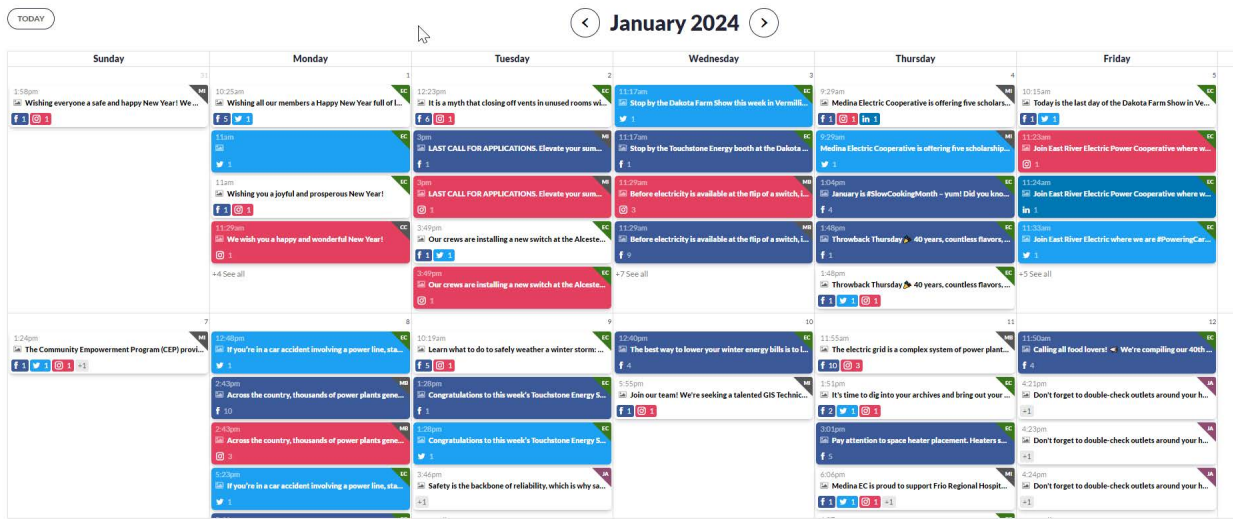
TODAY

January 2024

| Sunday | Monday | Tuesday | Wednesday | Thursday | Friday |
|---|---|---|---|---|---|
| 31 | 1 | 2 | 3 | 4 | 5 |
| 1:58pm MI Wishing everyone a safe and happy New Year! We ... 1 1 | 10:25am EC Wishing all our members a Happy New Year full of l... 5 1 | 12:23pm EC It is a myth that closing off vents in unused rooms wi... 6 1 | 11:17am EC Stop by the Dakota Farm Show this week in Vermill... 1 | 9:29am MI Medina Electric Cooperative is offering five scholars... 1 1 1 | 10:15am EC Today is the last day of the Dakota Farm Show in Ve... 1 1 |
| | 11am EC 1 | 3pm MI LAST CALL FOR APPLICATIONS. Elevate your sum... 1 | 11:17am EC Stop by the Touchstone Energy booth at the Dakota ... 1 | 9:29am MI Medina Electric Cooperative is offering five scholarship... 1 | 11:23am EC Join East River Electric Power Cooperative where w... 1 |
| | 11am EC Wishing you a joyful and prosperous New Year! 1 1 | 3pm MI LAST CALL FOR APPLICATIONS. Elevate your sum... 1 | 11:29am EC Before electricity is available at the flip of a switch, l... 3 | 1:04pm EC January is #SlowCookingMonth – yum! Did you kno... 4 | 11:24am EC Join East River Electric Power Cooperative where w... 1 |
| | 11:29am CC We wish you a happy and wonderful New Year! 1 | 3:49pm EC Our crews are installing a new switch at the Alceste... 1 1 | 11:29am MR Before electricity is available at the flip of a switch, l... 9 | 1:48pm EC Throwback Thursday 40 years, countless flavors, ... 1 | 11:33am EC Join East River Electric where we are #PoweringCar... 1 |
| | +4 See all | 3:49pm EC Our crews are installing a new switch at the Alceste... 1 | +7 See all | 1:48pm EC Throwback Thursday 40 years, countless flavors, ... 1 1 1 | +5 See all |
| 7 | 8 | 9 | 10 | 11 | 12 |
| 1:24pm MI The Community Empowerment Program (CEP) provi... 1 1 1 +1 | 12:48pm EC If you're in a car accident involving a power line, sta... 1 | 10:19am MI Learn what to do to safely weather a winter storm: ... 5 1 | 12:40pm EC The best way to lower your winter energy bills is to l... 4 | 11:55am MR The electric grid is a complex system of power plant... 10 3 | 11:50am EC Calling all food lovers! We're compiling our 40th ... 4 |
| | 2:43pm MR Across the country, thousands of power plants gene... 10 | 1:28pm EC Congratulations to this week's Touchstone Energy S... 1 | 5:55pm MI Join our team! We're seeking a talented GIS Technic... 1 1 | 1:51pm EC It's time to dig into your archives and bring out your ... 2 1 1 | 4:21pm JA Don't forget to double-check outlets around your h... +1 |
| | 2:43pm MR Across the country, thousands of power plants gene... 3 | 1:28pm EC Congratulations to this week's Touchstone Energy S... 1 | | 3:01pm EC Pay attention to space heater placement. Heaters s... 5 | 4:23pm JA Don't forget to double-check outlets around your h... +1 |
| | 5:23pm EC If you're in a car accident involving a power line, sta... 1 | 3:46pm JA Safety is the backbone of reliability, which is why sa... +1 | | 6:06pm MI Medina EC is proud to support Frio Regional Hospit... 1 1 1 +1 | 4:24pm JA Don't forget to double-check outlets around your h... +1 |